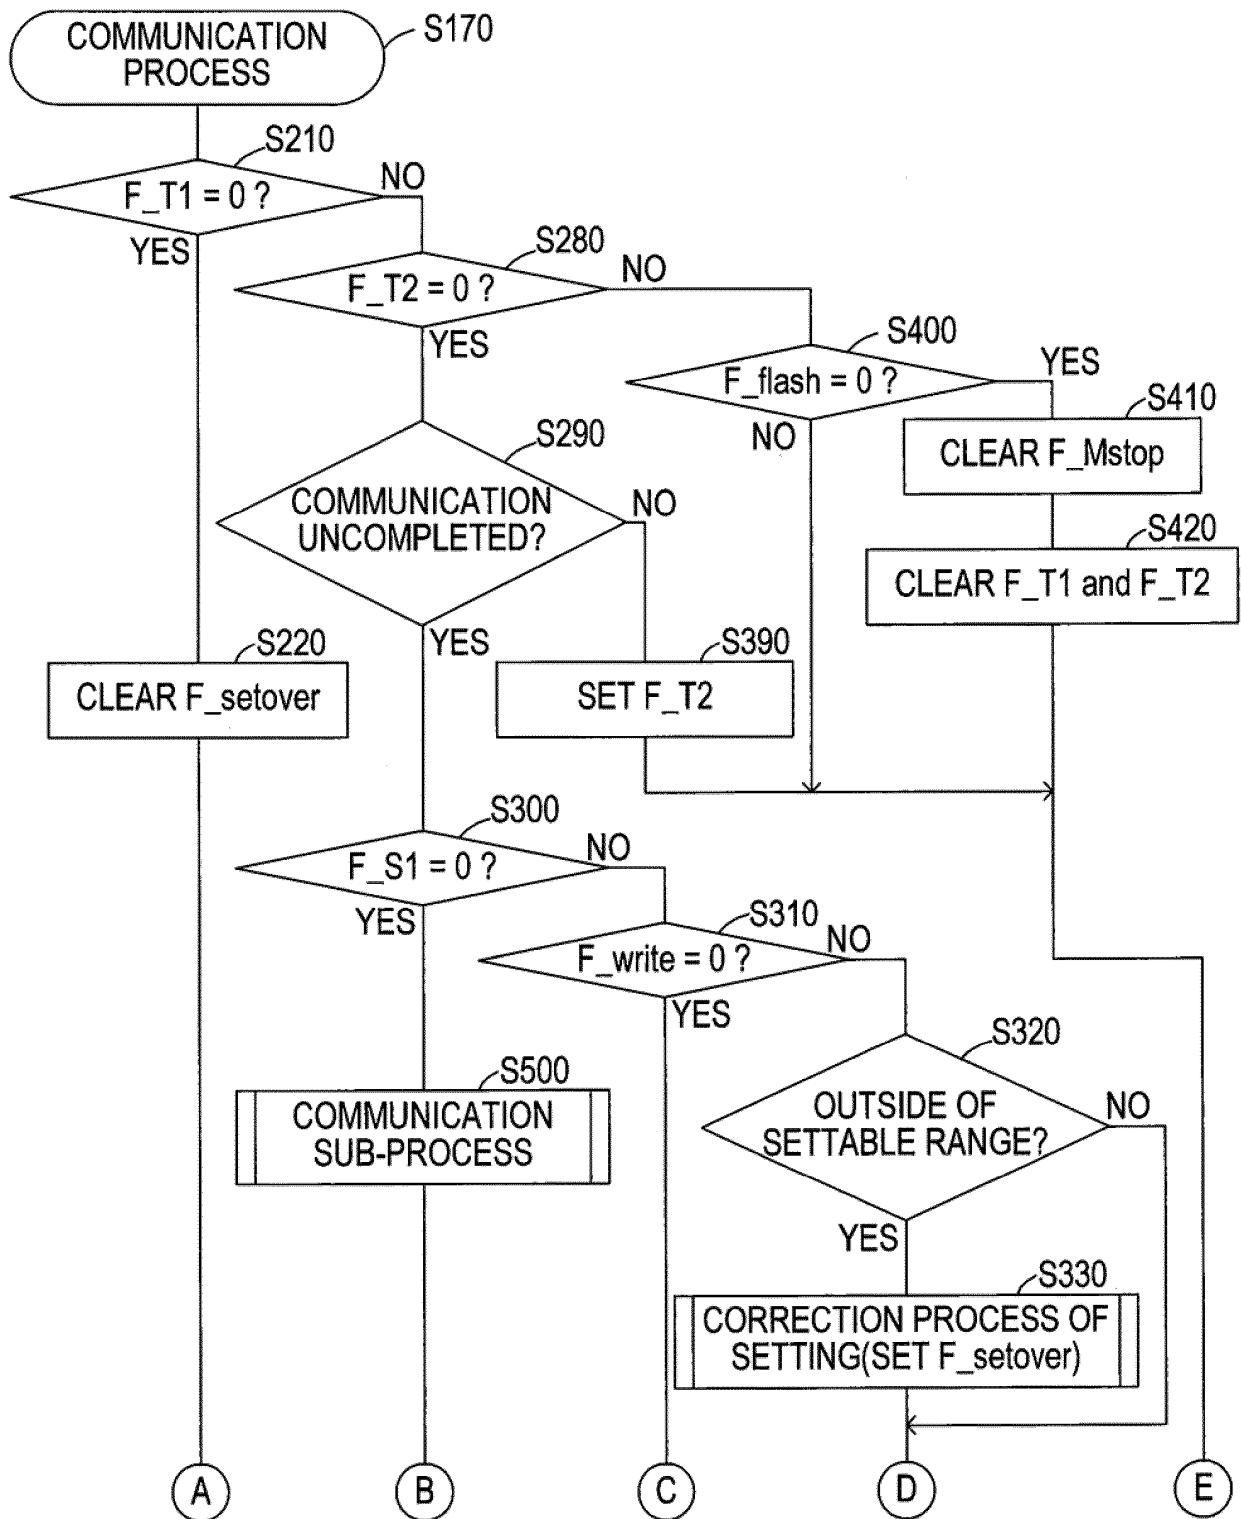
COMMUNICATION PROCESS
S170

S210
F_T1 = 0 ?
NO
YES

S280
F_T2 = 0 ?
NO
YES

S400
F_flash = 0 ?
YES
NO

S410
CLEAR F_Mstop

S420
CLEAR F_T1 and F_T2

S290
COMMUNICATION UNCOMPLETED?
NO
YES

S220
CLEAR F_setover

S390
SET F_T2

S300
F_S1 = 0 ?
NO
YES

S310
F_write = 0 ?
NO
YES

S320
OUTSIDE OF SETTABLE RANGE?
NO
YES

S500
COMMUNICATION SUB-PROCESS

S330
CORRECTION PROCESS OF SETTING(SET F_setover)

A
B
C
D
E